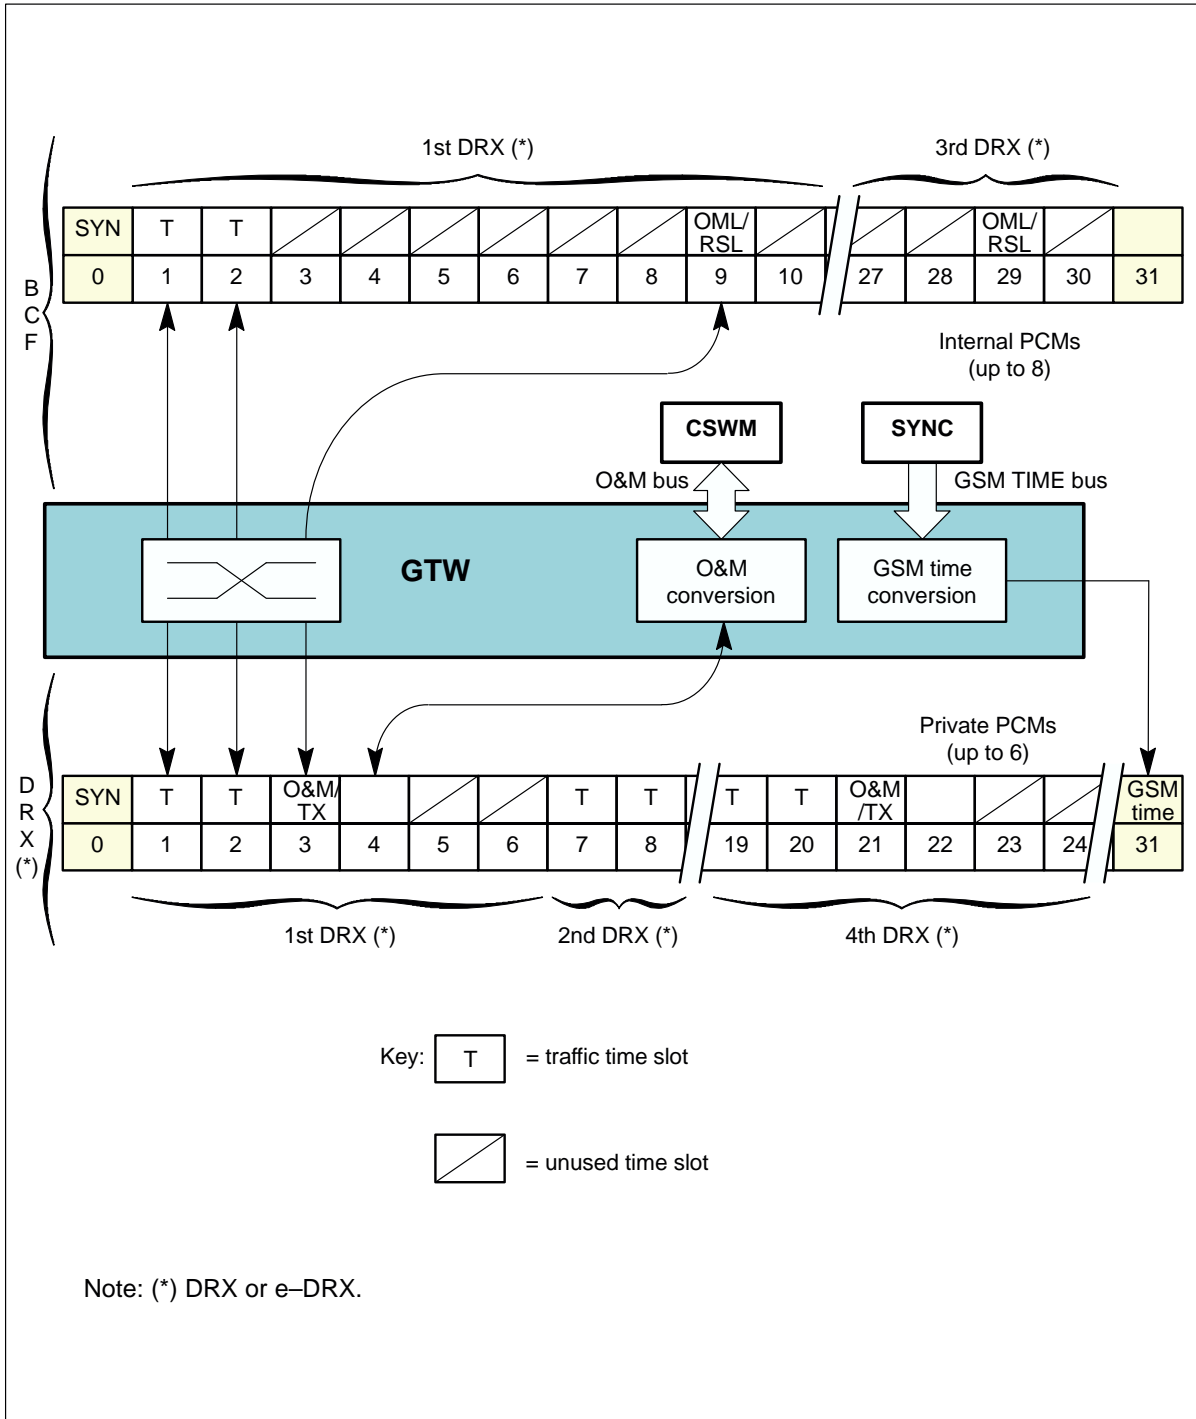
1st DRX (*)

3rd DRX (*)

| SYN | T | T | | | | | | | OML/ RSL | | | | OML/ RSL | | |
|---|---|---|---|---|---|---|---|---|---|---|---|---|---|---|---|
| 0 | 1 | 2 | 3 | 4 | 5 | 6 | 7 | 8 | 9 | 10 | 27 | 28 | 29 | 30 | 31 |

B C F

Internal PCMs (up to 8)

CSWM

SYNC

O&M bus

GSM TIME bus

GTW

O&M conversion

GSM time conversion

Private PCMs (up to 6)

D R X (*)

| SYN | T | T | O&M/ TX | | | | T | T | T | T | O&M /TX | | | | GSM time |
|---|---|---|---|---|---|---|---|---|---|---|---|---|---|---|---|
| 0 | 1 | 2 | 3 | 4 | 5 | 6 | 7 | 8 | 19 | 20 | 21 | 22 | 23 | 24 | 31 |

1st DRX (*)

2nd DRX (*)

4th DRX (*)

Key: T = traffic time slot

= unused time slot

Note: (*) DRX or e–DRX.